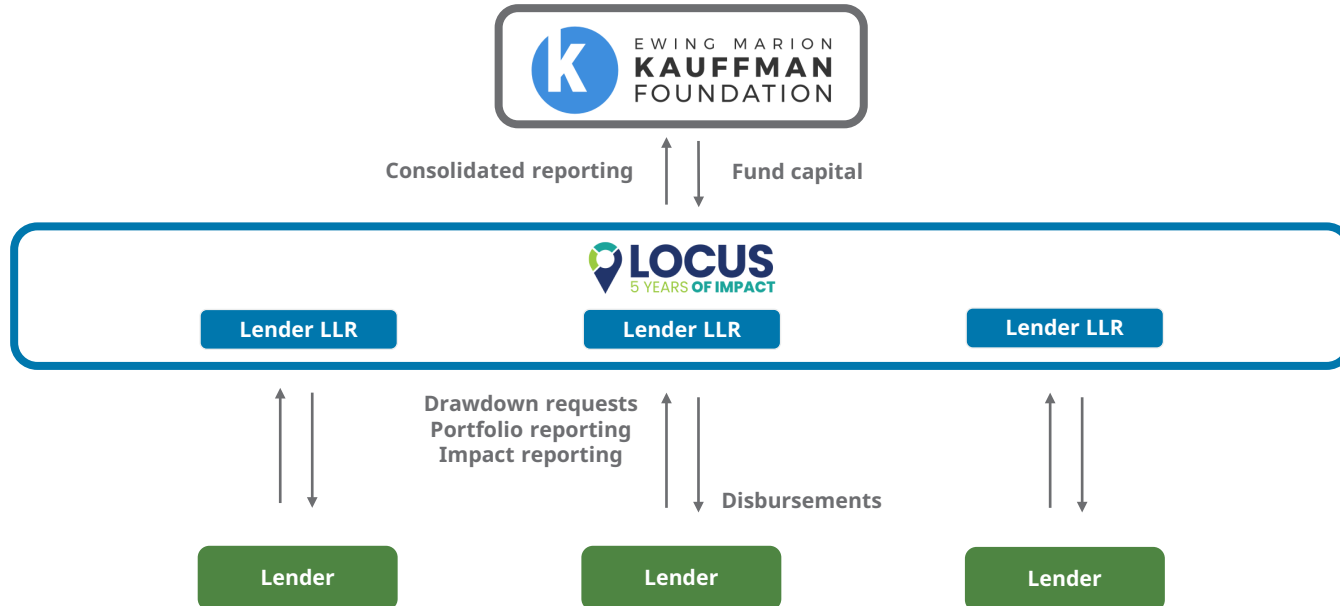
K EWING MARION KAUFFMAN FOUNDATION

Consolidated reporting

Fund capital

LOCUS
5 YEARS OF IMPACT

Lender LLR

Lender LLR

Lender LLR

Drawdown requests
Portfolio reporting
Impact reporting

Disbursements

Lender

Lender

Lender